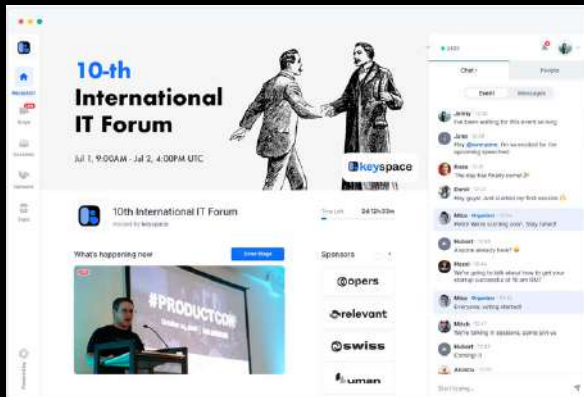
10-th International IT Forum

Jul 1, 9:00AM - Jul 2, 4:00PM UTC

keyspace

10th International IT Forum

Hosted by keyspace

Time Left 2d 12h 33m

What's happening now

Enter Stage

#PRODUCTCON

Sponsors

opers

relevant

swiss

uman

Chat

People

Event

Messages

Jenny
I've been waiting for this event so long

Jane
Hey @everyone, I'm so excited for the upcoming speakers!

Rose
The day has finally come!

David
Hey guys! Just visited my first session

Mike Organizer
Hello! We're starting soon. Stay tuned!

Robert
Anyone already here?

Hazel
We're going to talk about how to get your startup connected to fit are VAS?

Mike Organizer
Everyone, voting started!

Mitch
I'm talking in sessions, come join us

Robert
Coming!

Start typing...